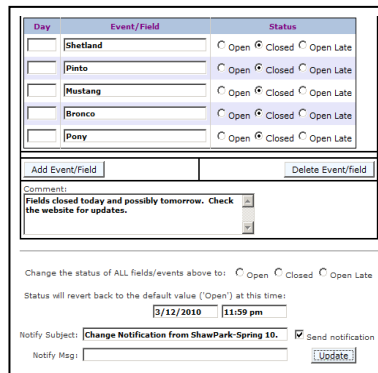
| Day | Event/Field | Status |
|---|---|---|
| | Shetland | Open Closed Open Late |
| | Pinto | Open Closed Open Late |
| | Mustang | Open Closed Open Late |
| | Bronco | Open Closed Open Late |
| | Pony | Open Closed Open Late |

Add Event/Field

Delete Event/Field

Comment:
Fields closed today and possibly tomorrow. Check the website for updates.

Change the status of ALL fields/events above to: Open Closed Open Late

Status will revert back to the default value ('Open') at this time:

3/12/2010 11:59 pm

Notify Subject: Change Notification from ShawPark-Spring 10.

Send notification

Notify Msg:

Update